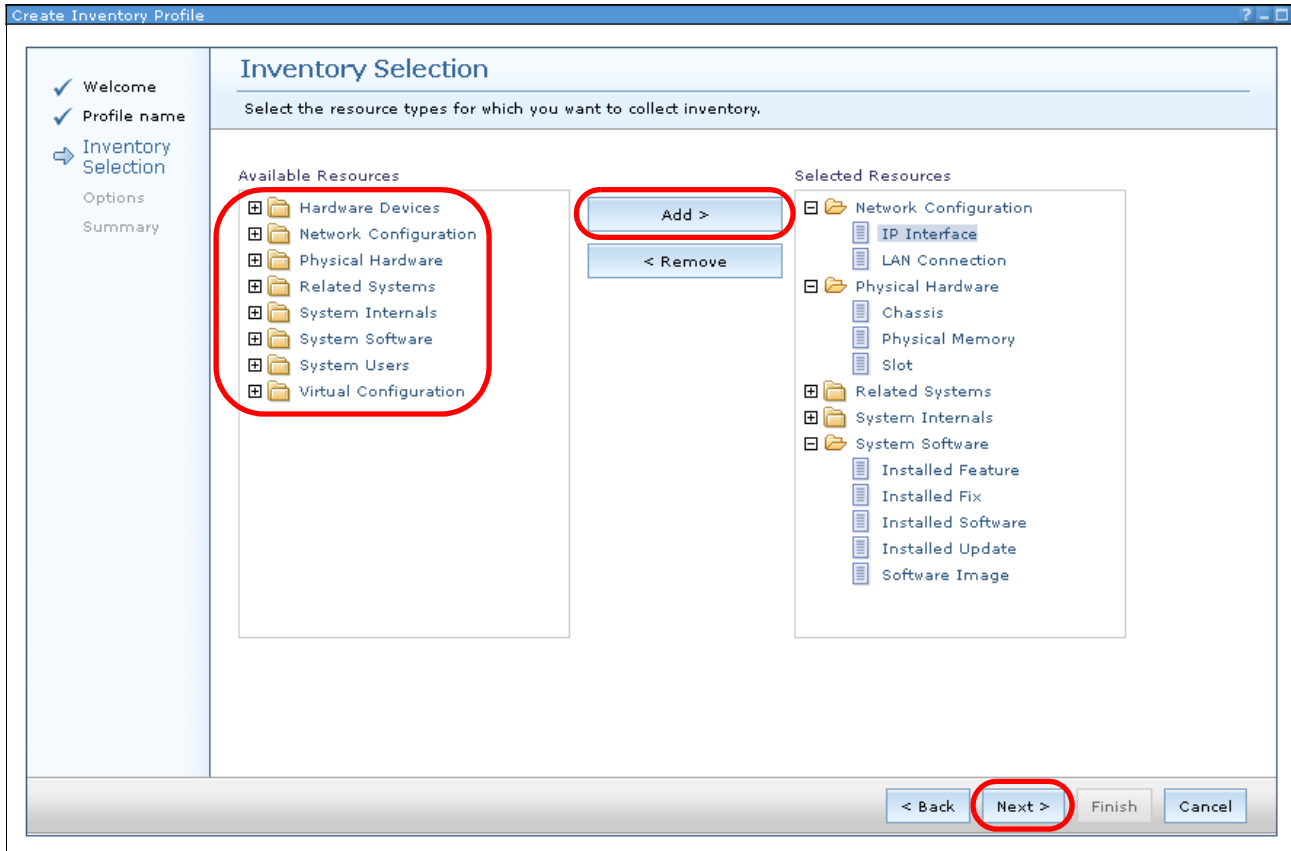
Create Inventory Profile

? _ □

Welcome
Profile name
Inventory Selection
Options
Summary

Inventory Selection

Select the resource types for which you want to collect inventory.

Available Resources

Hardware Devices
Network Configuration
Physical Hardware
Related Systems
System Internals
System Software
System Users
Virtual Configuration

Add >

< Remove

Selected Resources

Network Configuration
IP Interface
LAN Connection
Physical Hardware
Chassis
Physical Memory
Slot
Related Systems
System Internals
System Software
Installed Feature
Installed Fix
Installed Software
Installed Update
Software Image

< Back
Next >
Finish
Cancel